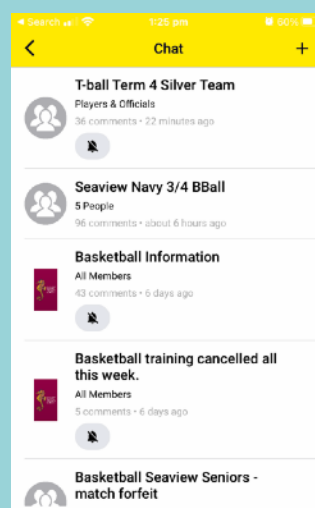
◂ Search 1:25 pm 60%

<

Chat

+

T-ball Term 4 Silver Team

Players & Officials

36 comments • 22 minutes ago

Seaview Navy 3/4 BBall

5 People

96 comments • about 6 hours ago

Basketball Information

All Members

43 comments • 6 days ago

Basketball training cancelled all this week.

All Members

5 comments • 6 days ago

Basketball Seaview Seniors - match forfeit